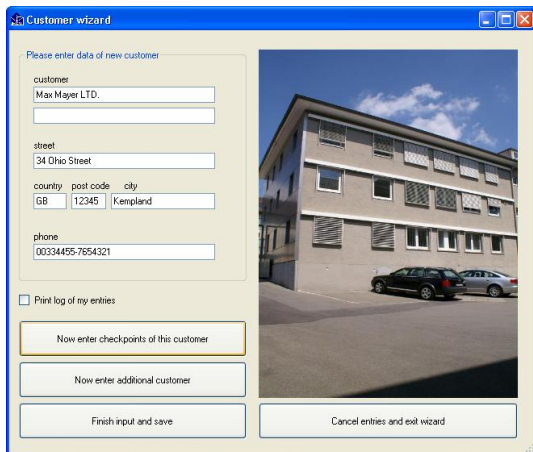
Customer wizard

Please enter data of new customer

customer

Max Mayer LTD.

street

34 Ohio Street

country post code city

GB 12345 Kempland

phone

00334455-7654321

Print log of my entries

Now enter checkpoints of this customer

Now enter additional customer

Finish input and save

Cancel entries and exit wizard